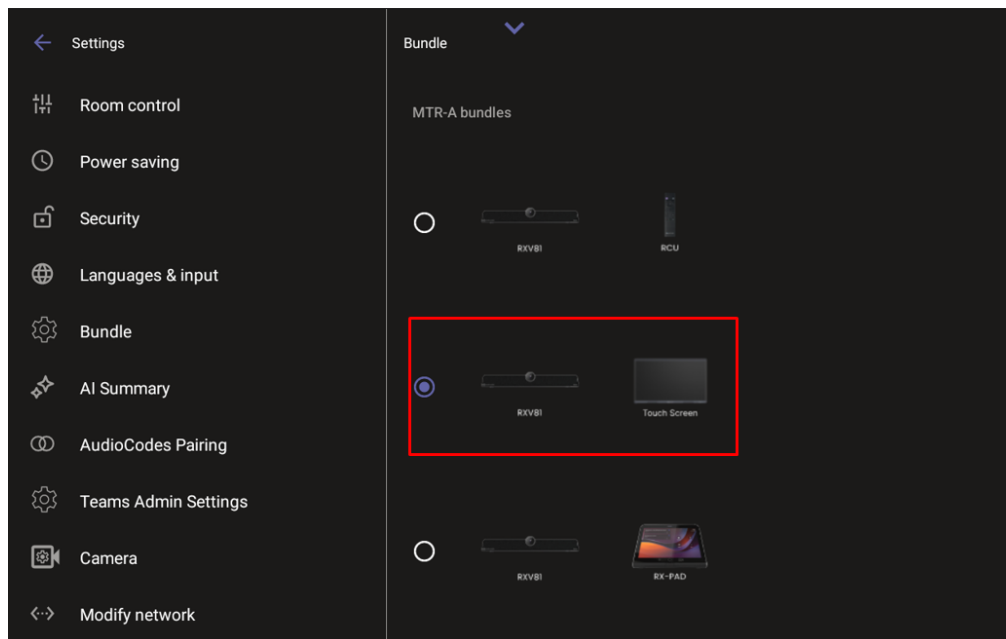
Settings

Room control

Power saving

Security

Languages & input

Bundle

AI Summary

AudioCodes Pairing

Teams Admin Settings

Camera

Modify network

Bundle

MTR-A bundles

RXV81

RCU

RXV81

Touch Screen

RXV81

RX-PAD